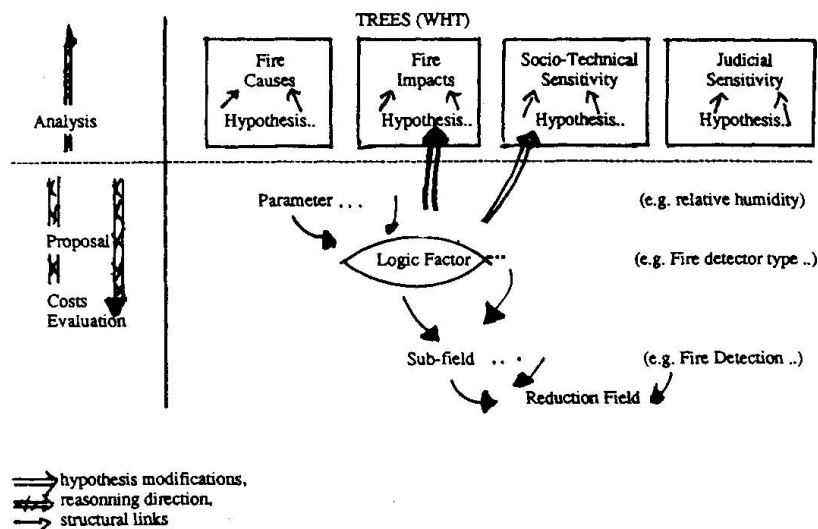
TREES (WHT)

Fire Causes
Hypothesis..

Fire Impacts
Hypothesis..

Socio-Technical Sensitivity
Hypothesis..

Judicial Sensitivity
Hypothesis..

Analysis

Parameter . . .

(e.g. relative humidity)

Proposal

Logic Factor

(e.g. Fire detector type ..)

Costs Evaluation

Sub-field . . .

(e.g. Fire Detection ..)

Reduction Field

hypothesis modifications,
reasonning direction,
structural links